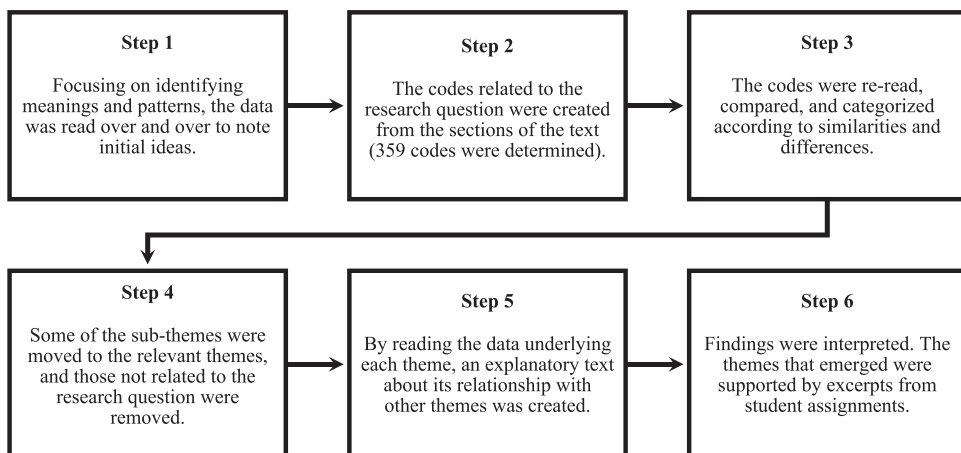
Step 1

Focusing on identifying meanings and patterns, the data was read over and over to note initial ideas.

Step 2

The codes related to the research question were created from the sections of the text (359 codes were determined).

Step 3

The codes were re-read, compared, and categorized according to similarities and differences.

Step 4

Some of the sub-themes were moved to the relevant themes, and those not related to the research question were removed.

Step 5

By reading the data underlying each theme, an explanatory text about its relationship with other themes was created.

Step 6

Findings were interpreted. The themes that emerged were supported by excerpts from student assignments.